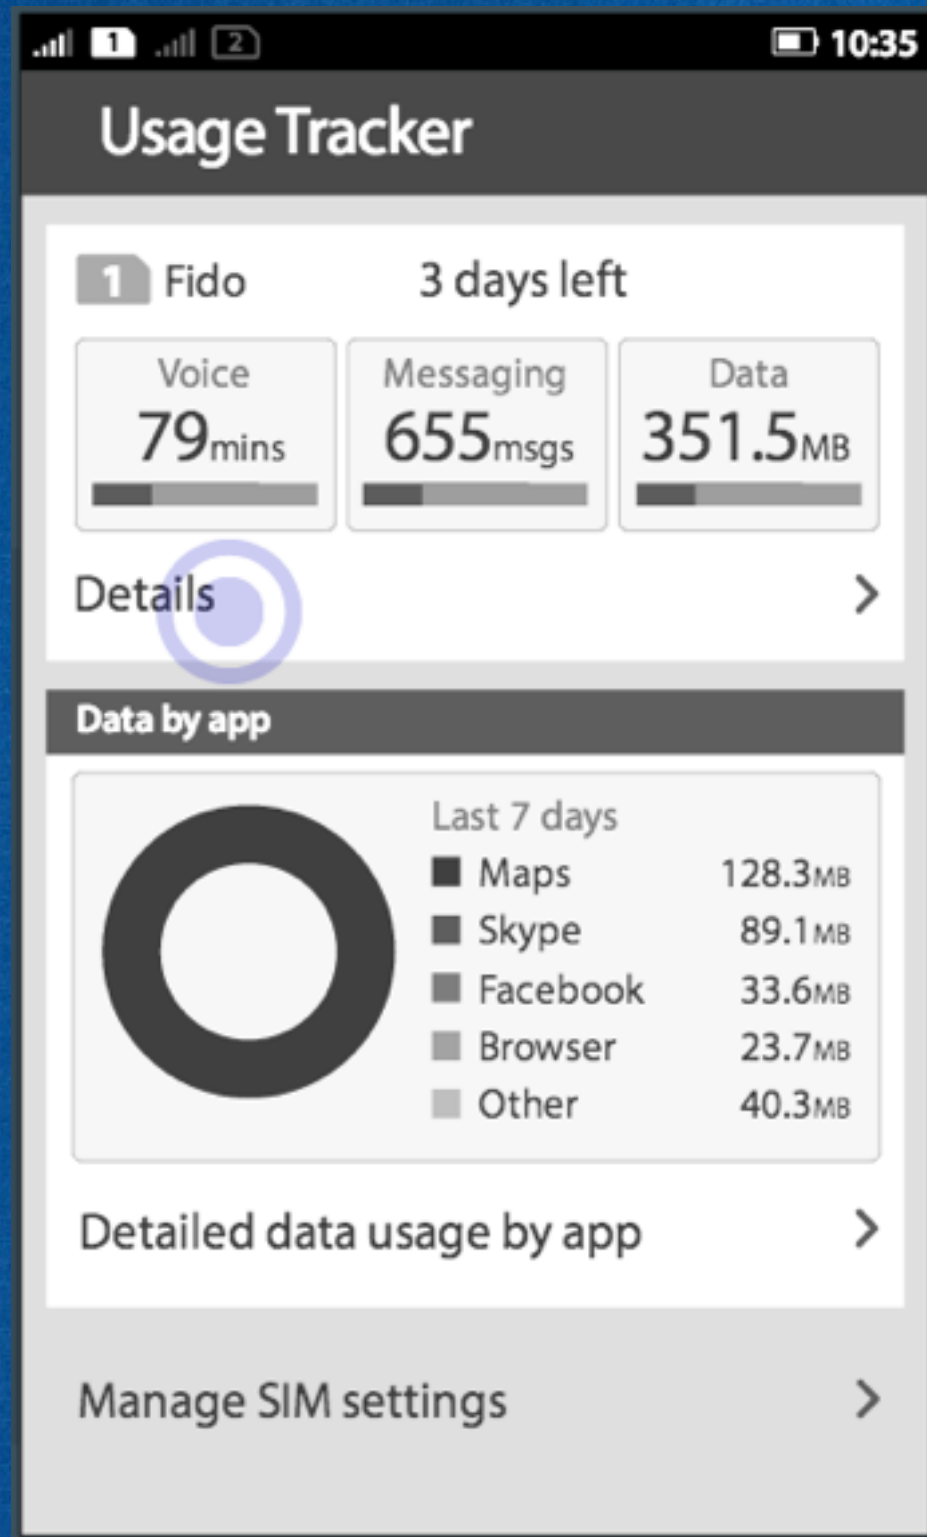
1 2 10:35

Usage Tracker

1 Fido 3 days left

Voice
79mins

Messaging
655msgs

Data
351.5MB

Details >

Data by app

Last 7 days

| | |
|---|---|
| Maps | 128.3MB |
| Skype | 89.1MB |
| Facebook | 33.6MB |
| Browser | 23.7MB |
| Other | 40.3MB |

Detailed data usage by app >

Manage SIM settings >